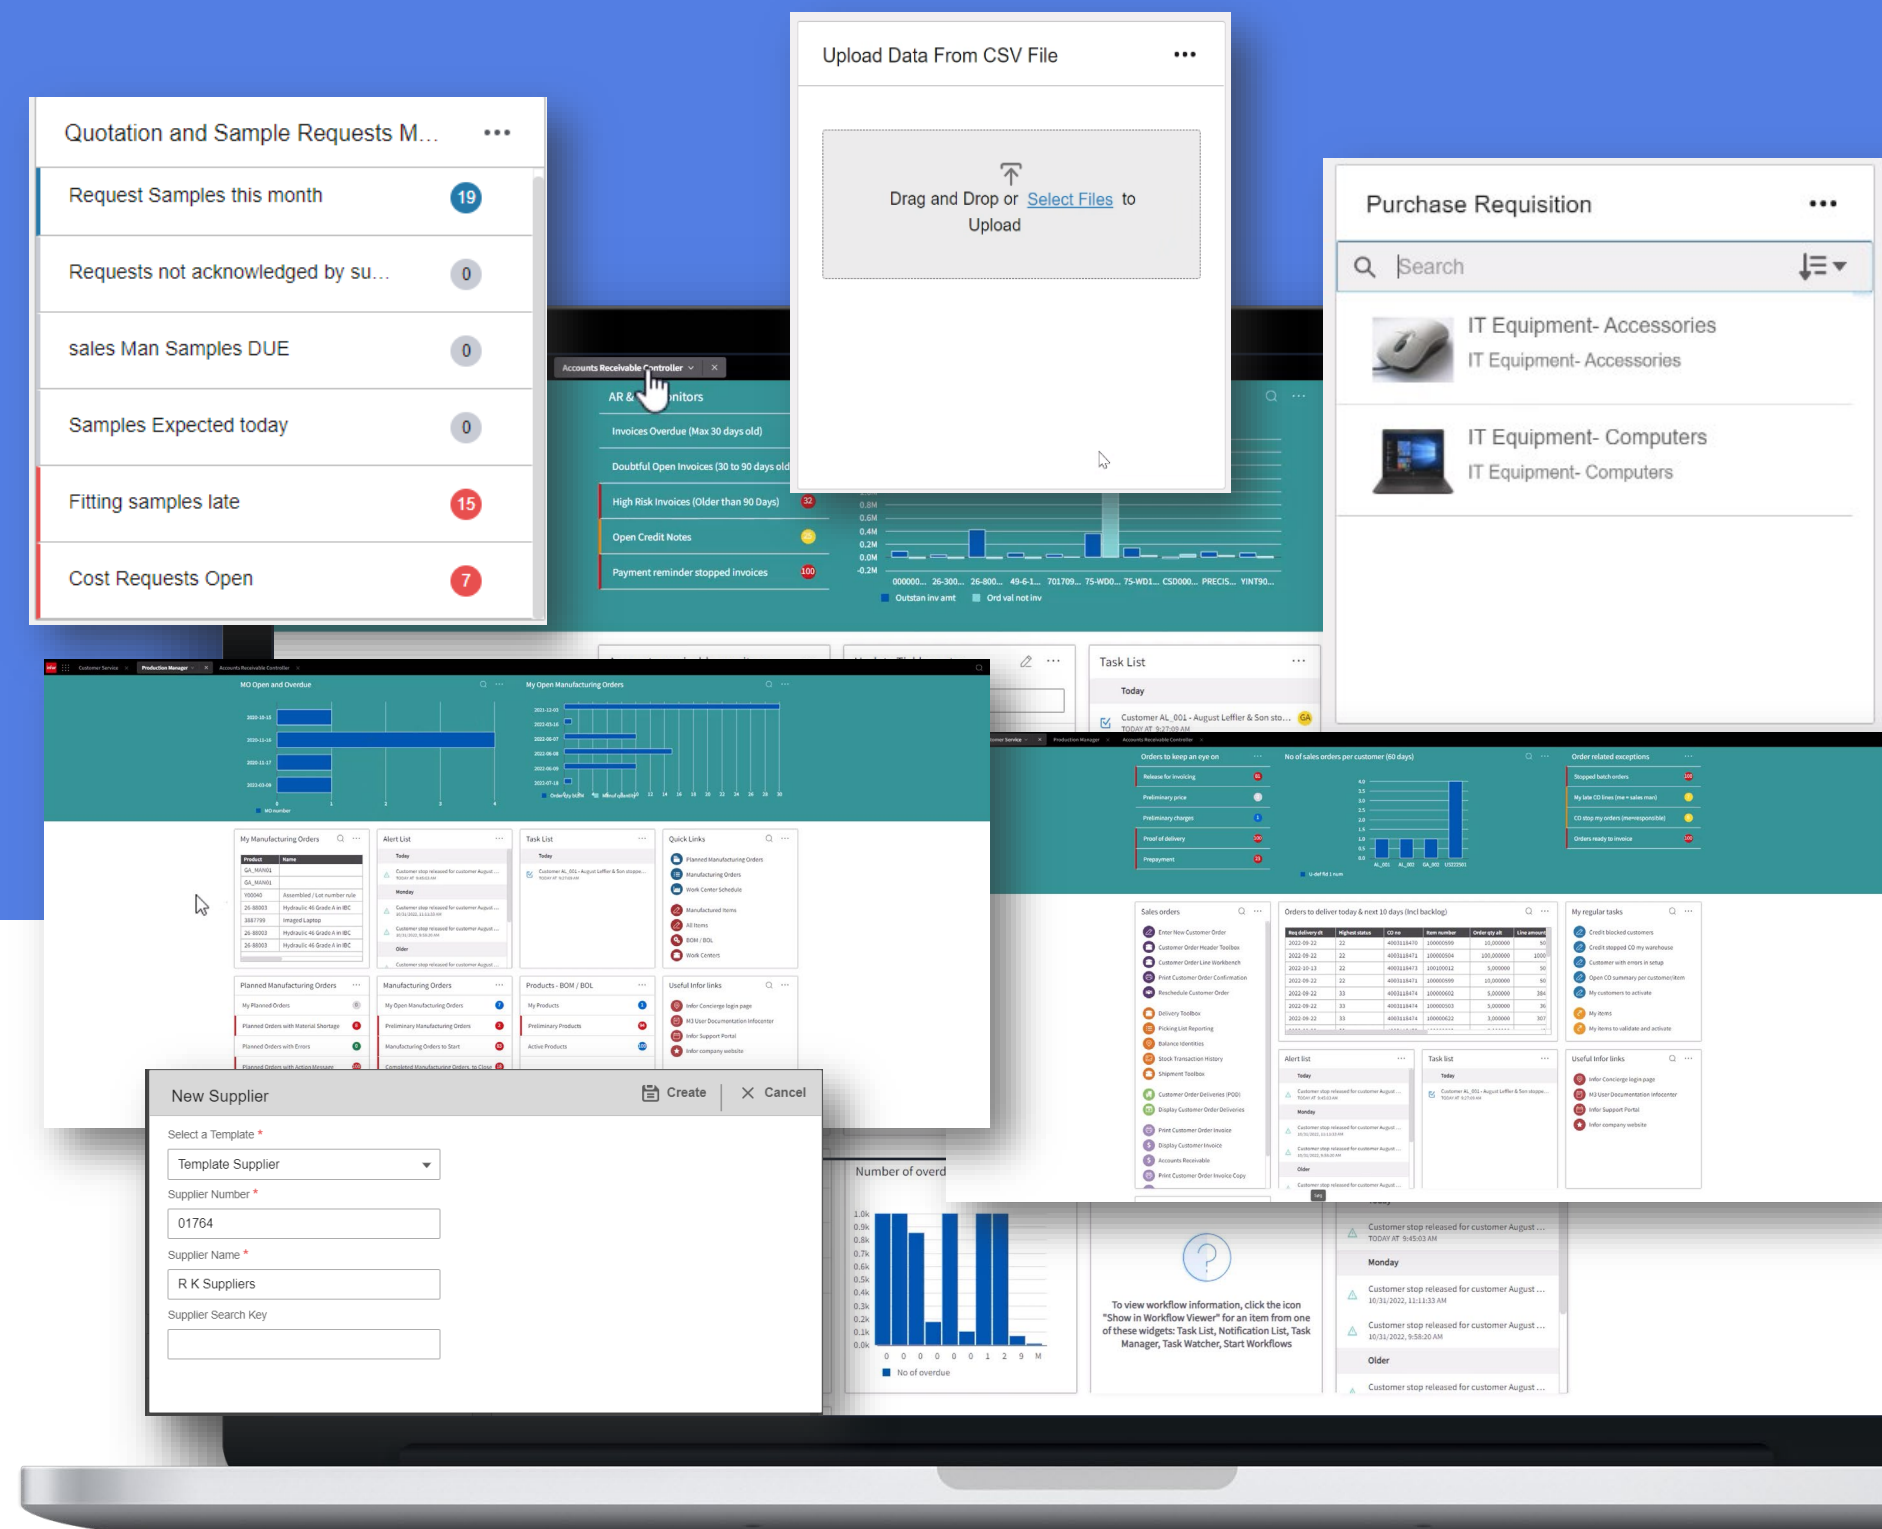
Quotation and Sample Requests M... •••

Request Samples this month 19

Requests not acknowledged by su... 0

sales Man Samples DUE 0

Samples Expected today 0

Fitting samples late 15

Cost Requests Open 7

Upload Data From CSV File •••

Drag and Drop or Select Files to Upload

Purchase Requisition •••

Search

IT Equipment- Accessories
IT Equipment- Accessories

IT Equipment- Computers
IT Equipment- Computers

Accounts Receivable Controller

AR & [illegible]nitors

Invoices Overdue (Max 30 days old)

Doubtful Open Invoices (30 to 90 days old

High Risk Invoices (Older than 90 Days) 32

Open Credit Notes

Payment reminder stopped invoices 100

Outstan inv amt
Ord val not inv

Task List •••

Today

Customer AL_001 - August Leffler & Son sto...

MO Open and Overdue

My Open Manufacturing Orders

My Manufacturing Orders

Alert List

Task List

Quick Links

Planned Manufacturing Orders

Manufacturing Orders

Products - BOM / BOL

Useful Infor links

Orders to keep an eye on

No of sales orders per customer (60 days)

Order related exceptions

Sales orders

Orders to deliver today & next 10 days (incl backlog)

My regular tasks

Alert list

Task list

Useful Infor links

New Supplier Create Cancel

Select a Template *

Template Supplier

Supplier Number *

01764

Supplier Name *

R K Suppliers

Supplier Search Key

Number of overd

No of overdue

To view workflow information, click the icon "Show in Workflow Viewer" for an item from one of these widgets: Task List, Notification List, Task Manager, Task Watcher, Start Workflows

Customer stop released for customer August ...
TODAY AT 9:45:03 AM

Monday

Customer stop released for customer August ...
10/31/2022, 11:11:33 AM

Customer stop released for customer August ...
10/31/2022, 9:58:20 AM

Older

Customer stop released for customer August ...